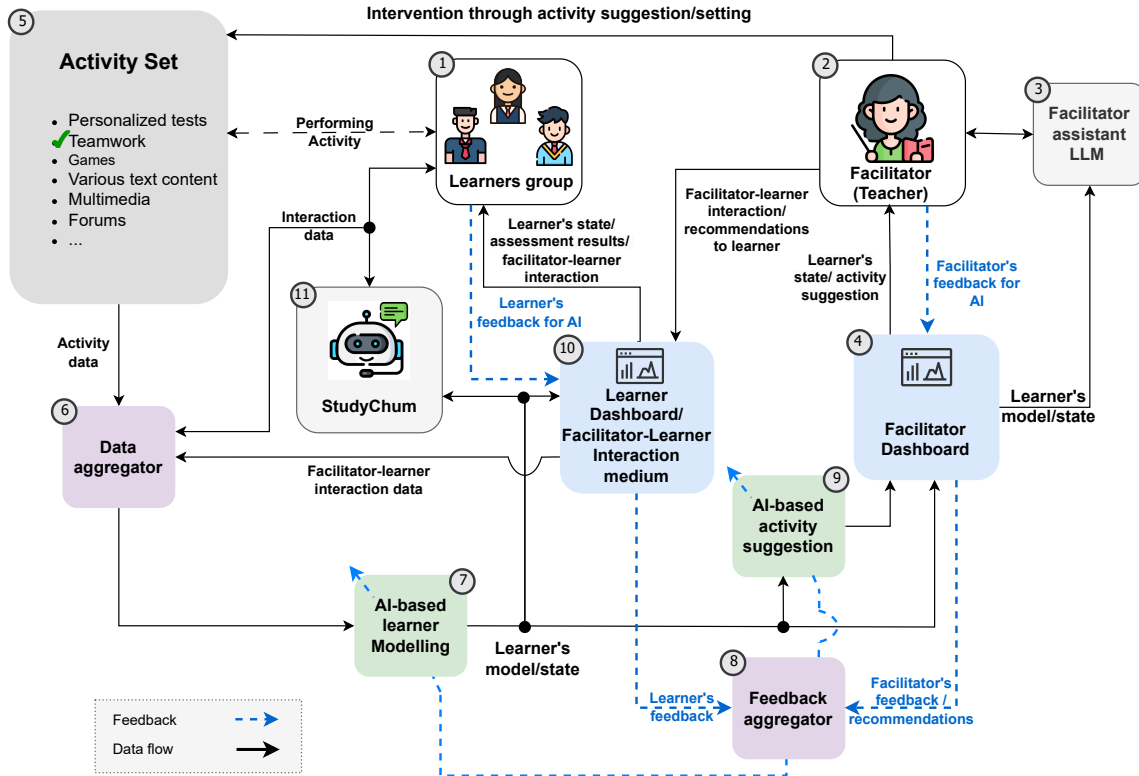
Intervention through activity suggestion/setting

5
Activity Set
• Personalized tests
✓Teamwork
• Games
• Various text content
• Multimedia
• Forums
• ...

Performing Activity

1
Learners group

2
Facilitator (Teacher)

3
Facilitator assistant LLM

Interaction data

Learner's state/ assessment results/ facilitator-learner interaction

Facilitator-learner interaction/ recommendations to learner

Learner's state/ activity suggestion

Facilitator's feedback for AI

Learner's feedback for AI

11
StudyChum

10
Learner Dashboard/ Facilitator-Learner Interaction medium

4
Facilitator Dashboard

Learner's model/state

Activity data

6
Data aggregator

Facilitator-learner interaction data

9
AI-based activity suggestion

7
AI-based learner Modelling

Learner's model/state

8
Feedback aggregator

Learner's feedback

Facilitator's feedback / recommendations

Feedback
Data flow